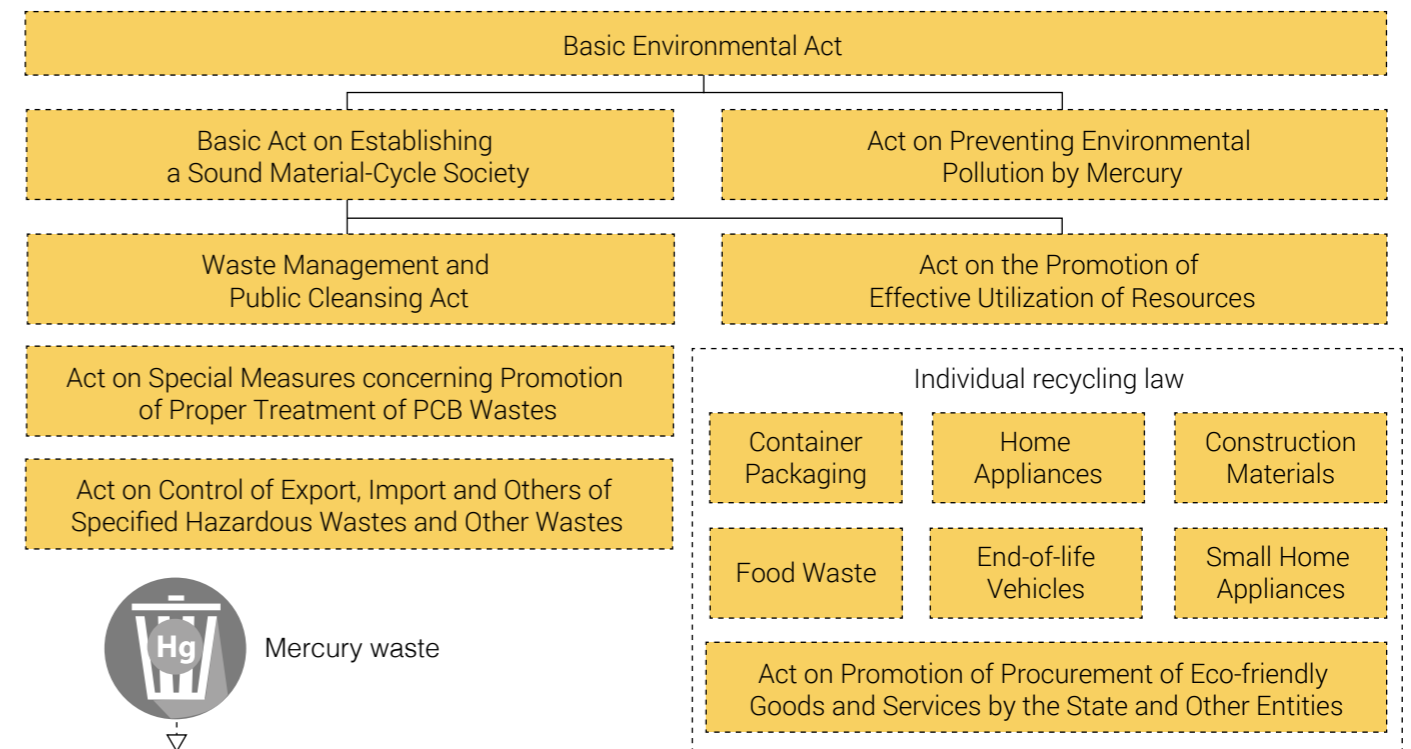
Basic Environmental Act

Basic Act on Establishing a Sound Material-Cycle Society

Act on Preventing Environmental Pollution by Mercury

Waste Management and Public Cleansing Act

Act on the Promotion of Effective Utilization of Resources

Act on Special Measures concerning Promotion of Proper Treatment of PCB Wastes

Act on Control of Export, Import and Others of Specified Hazardous Wastes and Other Wastes

Individual recycling law

Container Packaging

Home Appliances

Construction Materials

Food Waste

End-of-life Vehicles

Small Home Appliances

Act on Promotion of Procurement of Eco-friendly Goods and Services by the State and Other Entities

Hg

Mercury waste